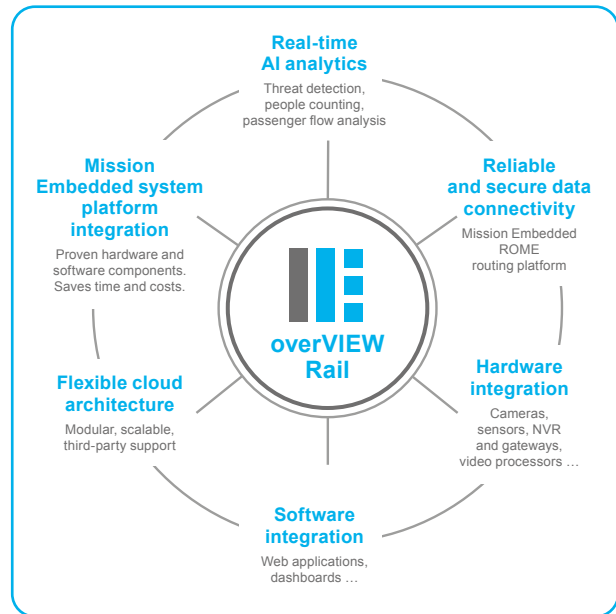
Real-time AI analytics

Threat detection, people counting, passenger flow analysis

Reliable and secure data connectivity

Mission Embedded ROME routing platform

Hardware integration

Cameras, sensors, NVR and gateways, video processors …

Software integration

Web applications, dashboards …

Flexible cloud architecture

Modular, scalable, third-party support

Mission Embedded system platform integration

Proven hardware and software components. Saves time and costs.

overVIEW Rail